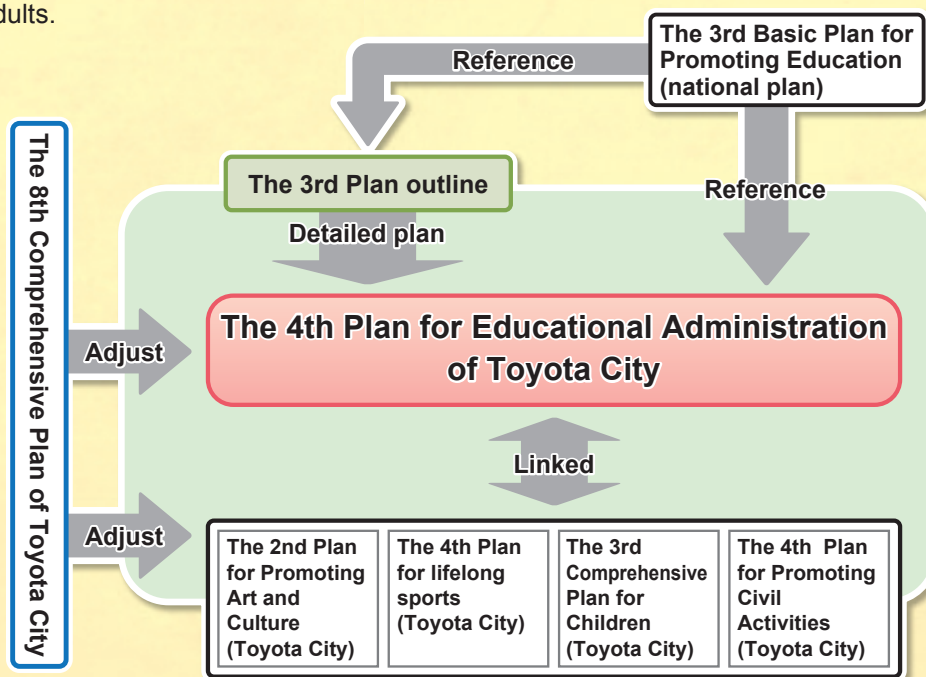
dults.

The 3rd Basic Plan for Promoting Education (national plan)

Reference

Reference

The 8th Comprehensive Plan of Toyota City

The 3rd Plan outline

Detailed plan

Adjust

The 4th Plan for Educational Administration of Toyota City

Linked

Adjust

| The 2nd Plan for Promoting Art and Culture (Toyota City) | The 4th Plan for lifelong sports (Toyota City) | The 3rd Comprehensive Plan for Children (Toyota City) | The 4th Plan for Promoting Civil Activities (Toyota City) |
|---|---|---|---|